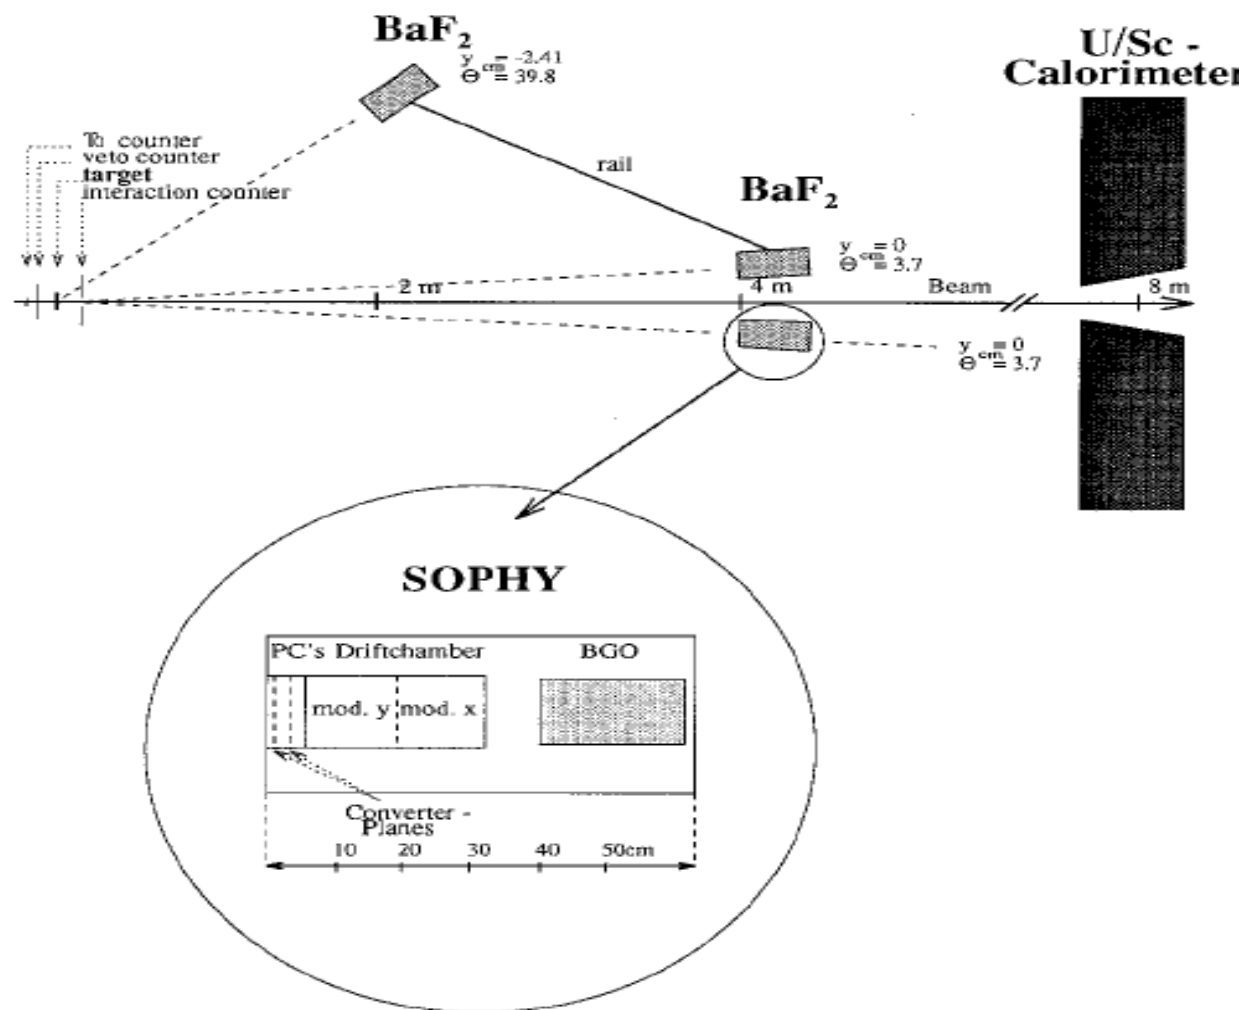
$BaF_2$

$y^{cm} = -2.41$
$\Theta^{cm} = 39.8$

U/Sc -
Calorimeter

T0 counter
veto counter
target
interaction counter

rail

$BaF_2$

$y^{cm} = 0$
$\Theta^{cm} = 3.7$

2 m
4 m
Beam
8 m

$y^{cm} = 0$
$\Theta^{cm} = 3.7$

SOPHY

PC's Driftchamber
BGO
mod. y
mod. x

Converter -
Planes

10
20
30
40
50cm